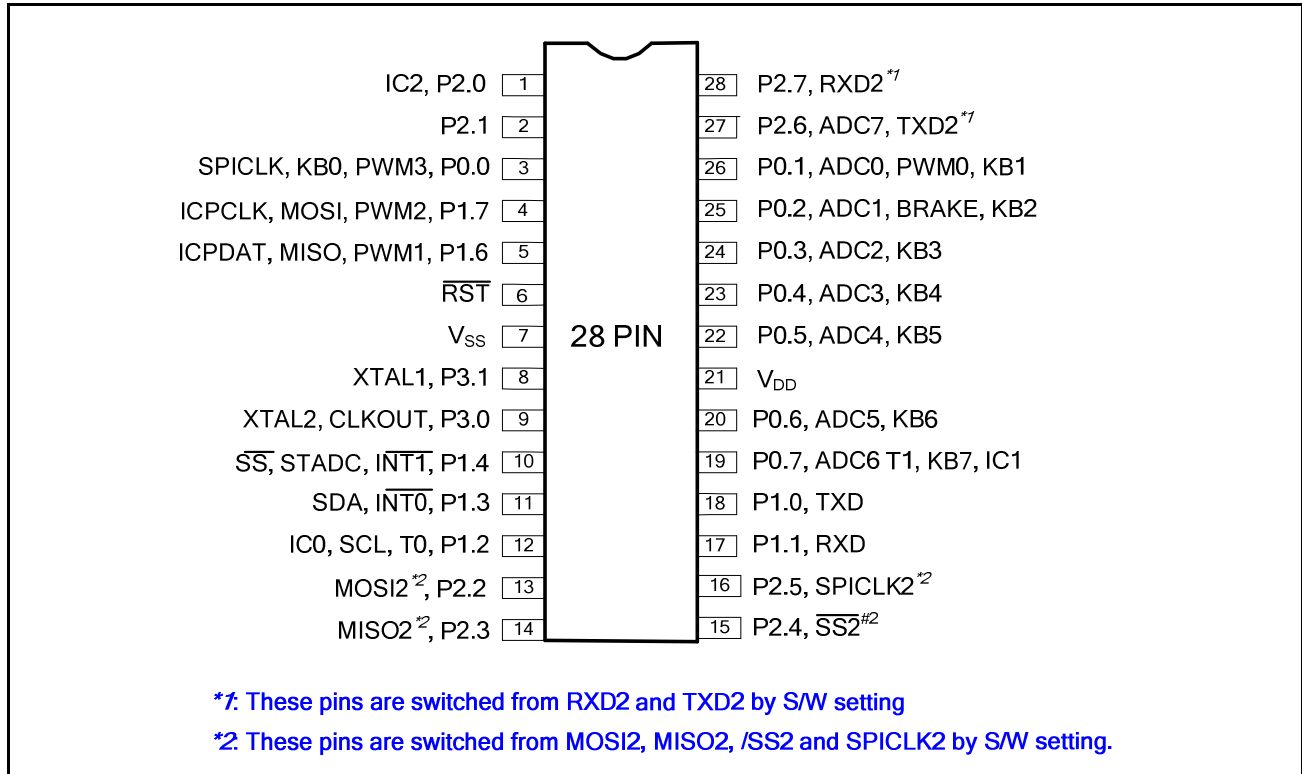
IC2, P2.0 1
P2.1 2
SPICLK, KB0, PWM3, P0.0 3
ICPCLK, MOSI, PWM2, P1.7 4
ICPDAT, MISO, PWM1, P1.6 5
$\overline{RST}$ 6
$V_{SS}$ 7
XTAL1, P3.1 8
XTAL2, CLKOUT, P3.0 9
$\overline{SS}$, STADC, I$\overline{NT1}$, P1.4 10
SDA, I$\overline{NT0}$, P1.3 11
IC0, SCL, T0, P1.2 12
MOSI2$^{*2}$, P2.2 13
MISO2$^{*2}$, P2.3 14

28 PIN

28 P2.7, RXD2$^{*1}$
27 P2.6, ADC7, TXD2$^{*1}$
26 P0.1, ADC0, PWM0, KB1
25 P0.2, ADC1, BRAKE, KB2
24 P0.3, ADC2, KB3
23 P0.4, ADC3, KB4
22 P0.5, ADC4, KB5
21 $V_{DD}$
20 P0.6, ADC5, KB6
19 P0.7, ADC6 T1, KB7, IC1
18 P1.0, TXD
17 P1.1, RXD
16 P2.5, SPICLK2$^{*2}$
15 P2.4, $\overline{SS2}^{\#2}$

*1: These pins are switched from RXD2 and TXD2 by S/W setting

*2: These pins are switched from MOSI2, MISO2, /SS2 and SPICLK2 by S/W setting.